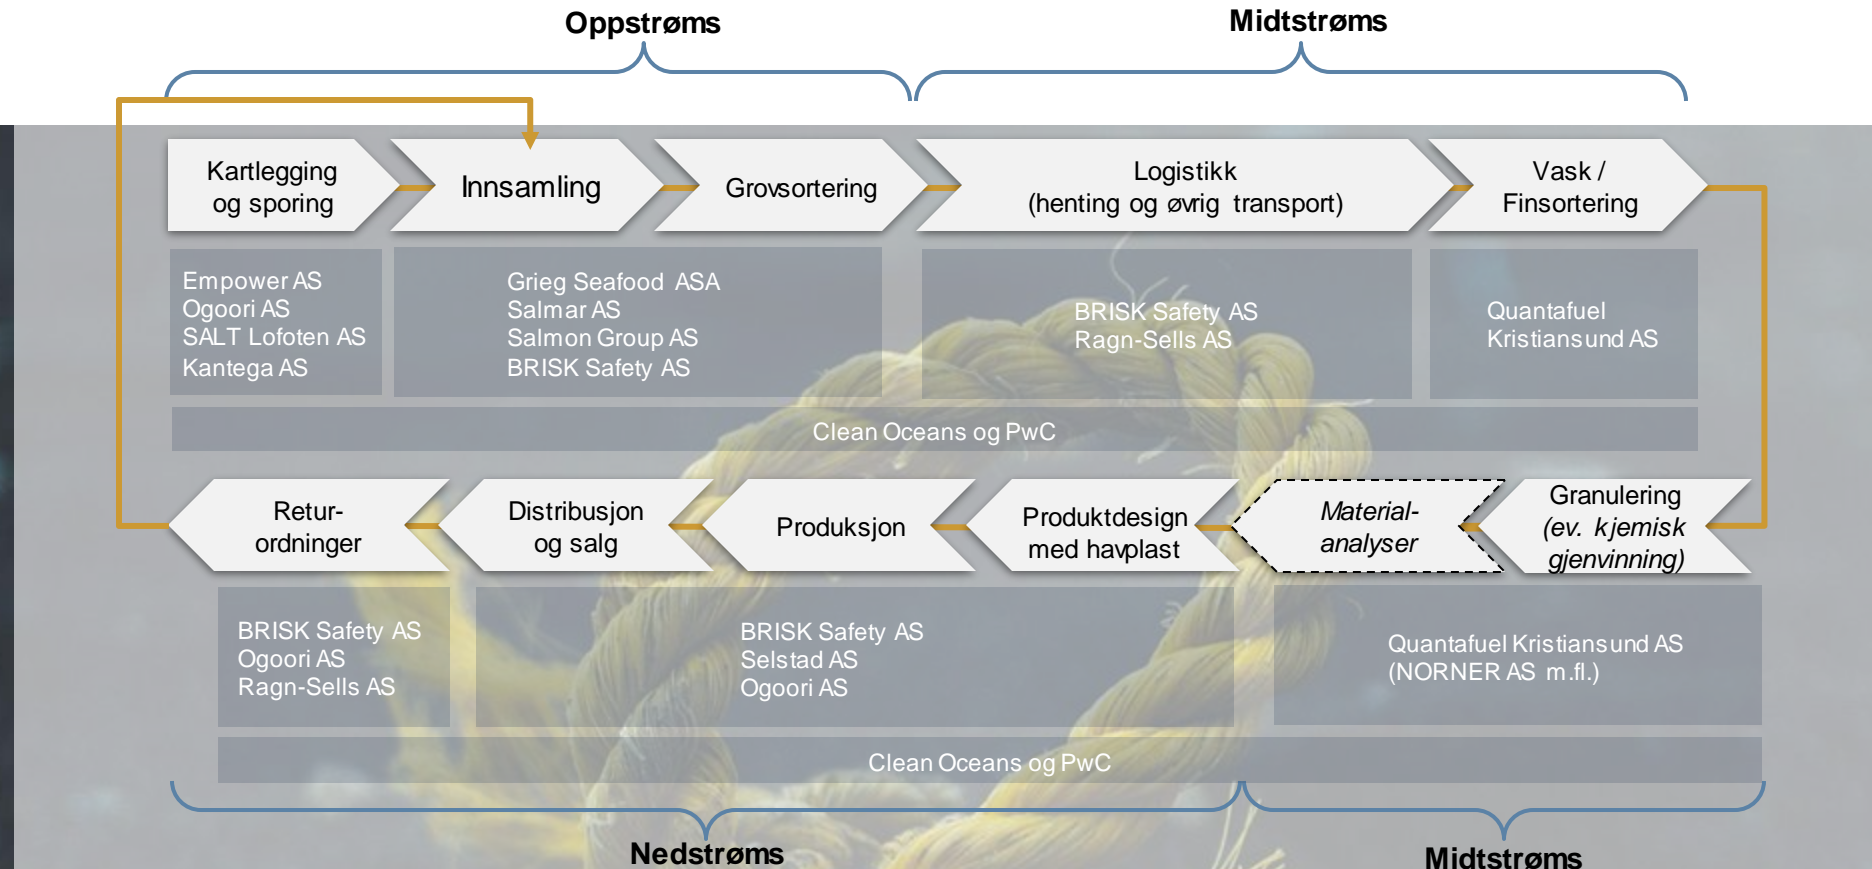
Oppstrøms

Midtstrøms

Kartlegging og sporing

Innsamling

Grovsortering

Logistikk (henting og øvrig transport)

Vask / Finsortering

Empower AS
Ogoori AS
SALT Lofoten AS
Kantega AS

Grieg Seafood ASA
Salmar AS
Salmon Group AS
BRISK Safety AS

BRISK Safety AS
Ragn-Sells AS

Quantafuel Kristiansund AS

Clean Oceans og PwC

Retur-ordninger

Distribusjon og salg

Produksjon

Produktdesign med havplast

Material-analyser

Granulering (ev. kjemisk gjenvinning)

BRISK Safety AS
Ogoori AS
Ragn-Sells AS

BRISK Safety AS
Selstad AS
Ogoori AS

Quantafuel Kristiansund AS
(NORNER AS m.fl.)

Clean Oceans og PwC

Nedstrøms

Midtstrøms